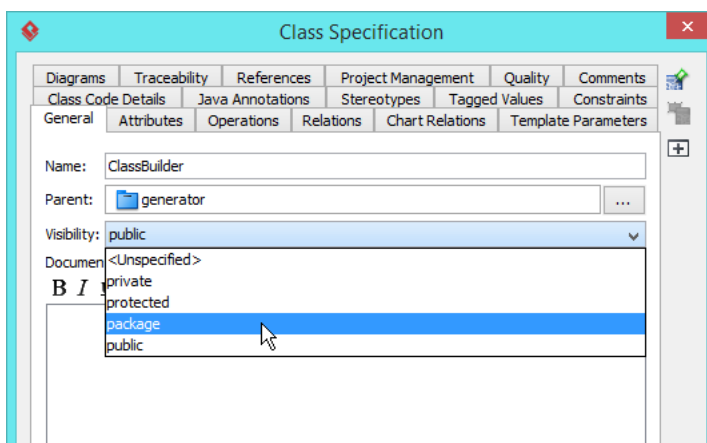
Class Specification

Diagrams | Traceability | References | Project Management | Quality | Comments
Class Code Details | Java Annotations | Stereotypes | Tagged Values | Constraints
General | Attributes | Operations | Relations | Chart Relations | Template Parameters

Name: ClassBuilder

Parent: generator ...

Visibility: public

Documen

B I

<Unspecified>
private
protected
package
public